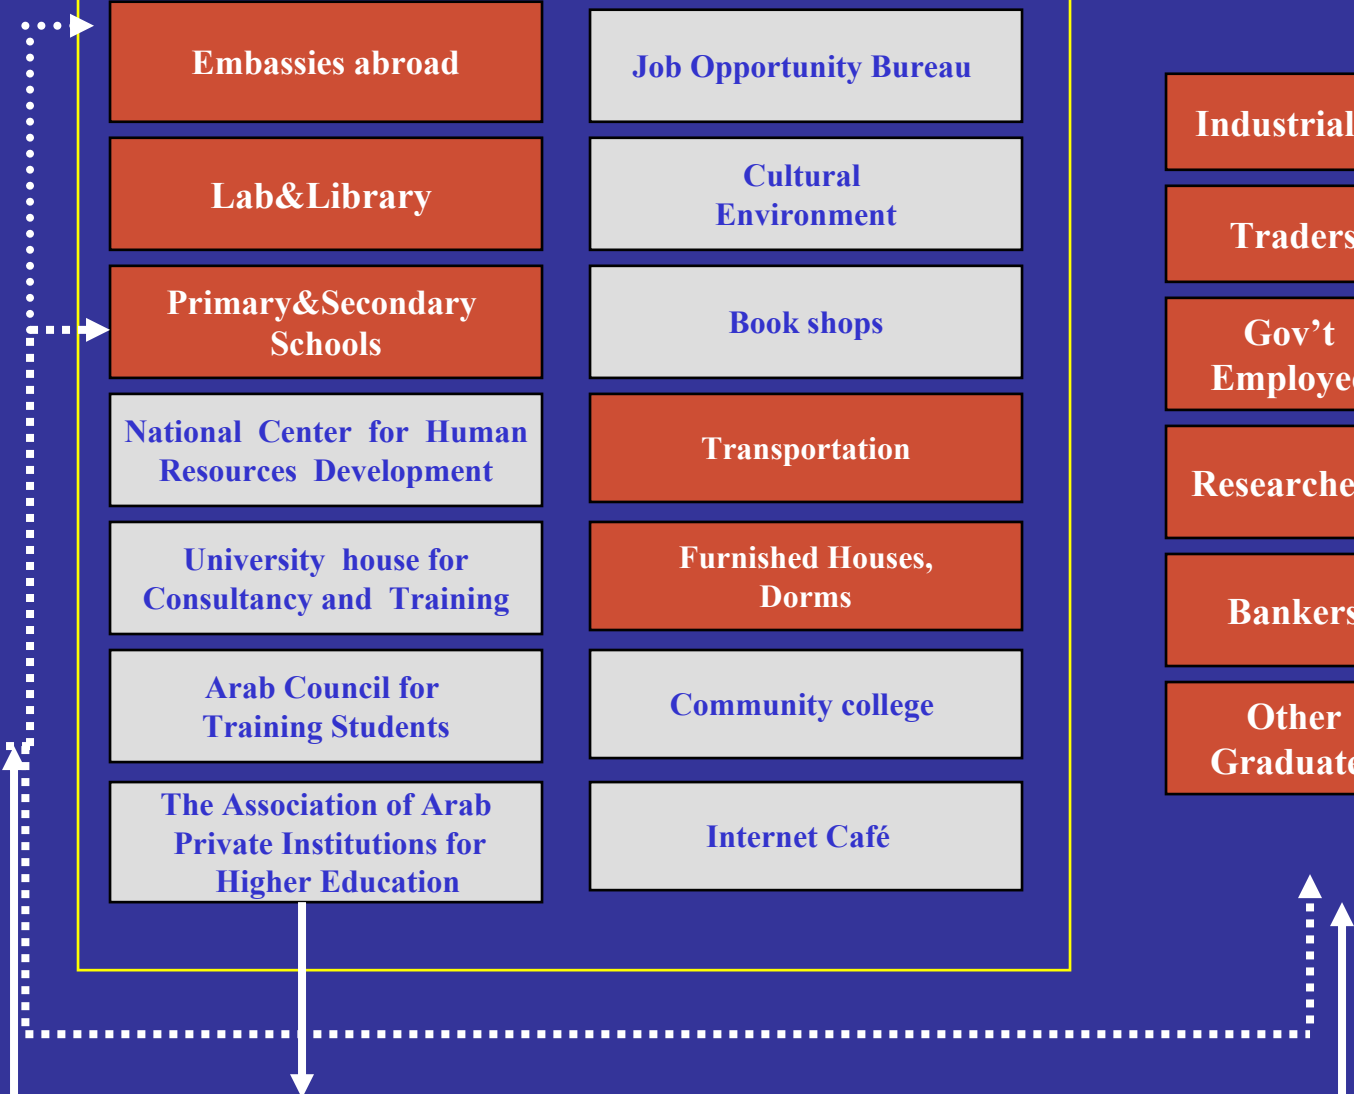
Embassies abroad

Lab&Library

Primary&Secondary Schools

National Center for Human Resources Development

University house for Consultancy and Training

Arab Council for Training Students

The Association of Arab Private Institutions for Higher Education

Job Opportunity Bureau

Cultural Environment

Book shops

Transportation

Furnished Houses, Dorms

Community college

Internet Café

Industrial

Traders

Gov't Employe

Researche

Bankers

Other Graduate